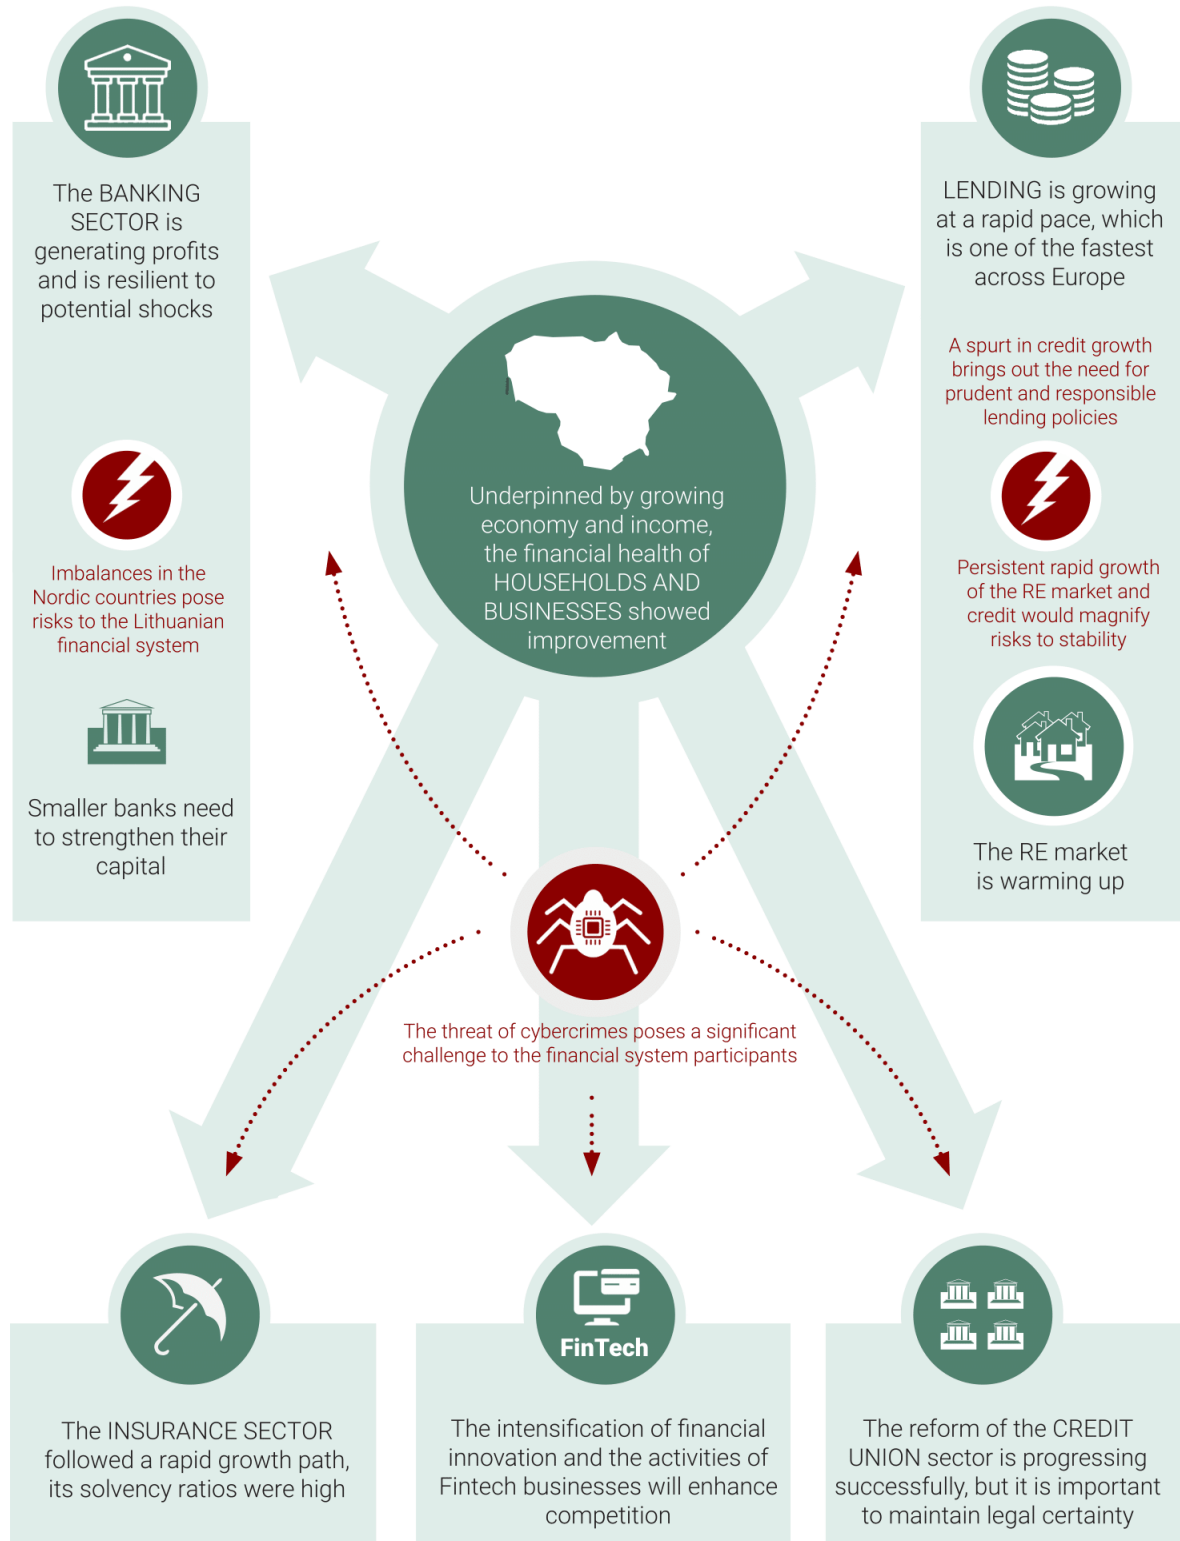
The BANKING SECTOR is generating profits and is resilient to potential shocks

Imbalances in the Nordic countries pose risks to the Lithuanian financial system

Smaller banks need to strengthen their capital

Underpinned by growing economy and income, the financial health of HOUSEHOLDS AND BUSINESSES showed improvement

LENDING is growing at a rapid pace, which is one of the fastest across Europe

A spurt in credit growth brings out the need for prudent and responsible lending policies

Persistent rapid growth of the RE market and credit would magnify risks to stability

The RE market is warming up

The threat of cybercrimes poses a significant challenge to the financial system participants

The INSURANCE SECTOR followed a rapid growth path, its solvency ratios were high

FinTech

The intensification of financial innovation and the activities of Fintech businesses will enhance competition

The reform of the CREDIT UNION sector is progressing successfully, but it is important to maintain legal certainty